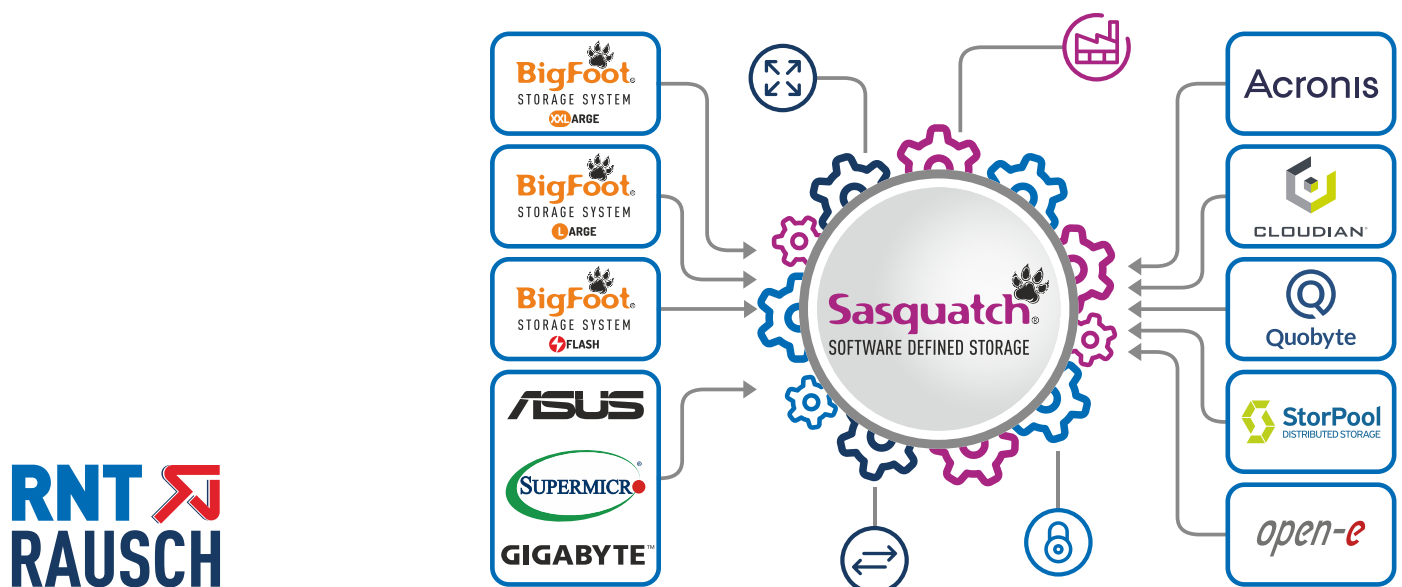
BigFoot®
STORAGE SYSTEM
XXLARGE

BigFoot®
STORAGE SYSTEM
LARGE

BigFoot®
STORAGE SYSTEM
FLASH

ASUS

SUPERMICRO®

GIGABYTE™

Sasquatch®
SOFTWARE DEFINED STORAGE

Acronis

CLOUDIAN®

Quobyte

StorPool
DISTRIBUTED STORAGE

open-e

RNT
RAUSCH